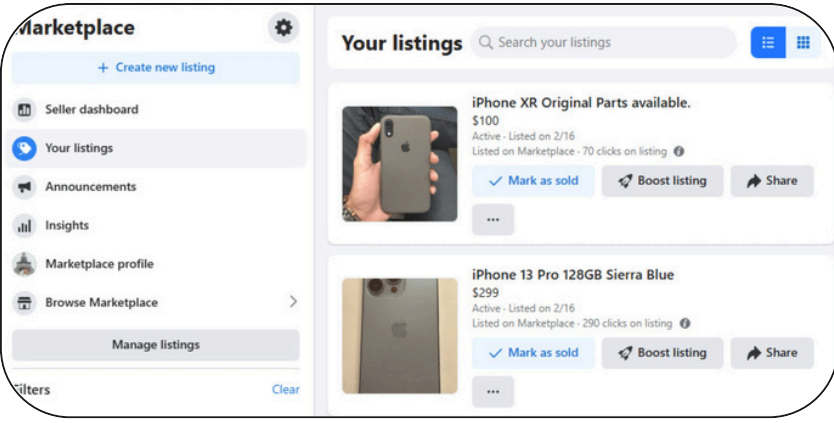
Marketplace

+ Create new listing

Seller dashboard

Your listings

Announcements

Insights

Marketplace profile

Browse Marketplace

Manage listings

Filters Clear

Your listings

Search your listings

iPhone XR Original Parts available.

$100

Active · Listed on 2/16

Listed on Marketplace · 70 clicks on listing

Mark as sold

Boost listing

Share

...

iPhone 13 Pro 128GB Sierra Blue

$299

Active · Listed on 2/16

Listed on Marketplace · 290 clicks on listing

Mark as sold

Boost listing

Share

...